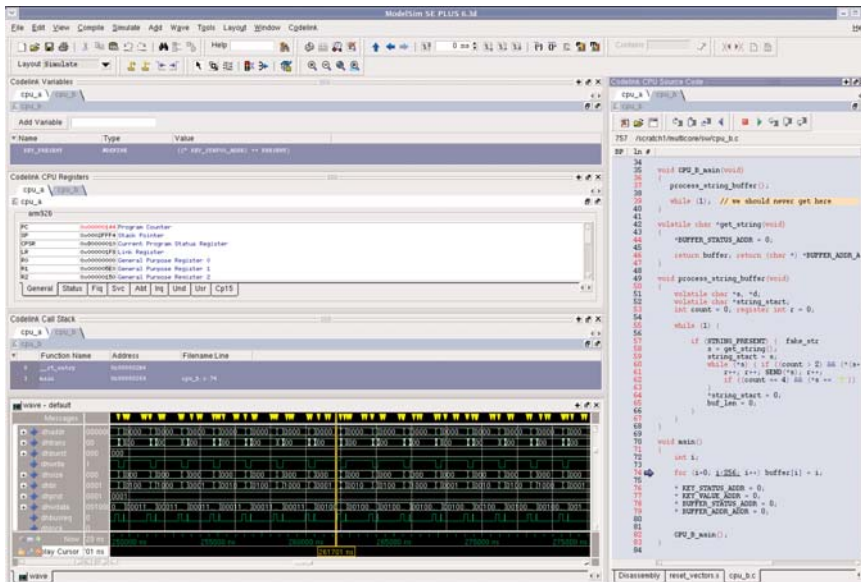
ModelSim SE PLUS 6.3d

File Edit View Compile Simulate Add Wave Tools Layout Window Codelink

Help

Layout Simulate

Codelink Variables

cpu_a \ cpu_b \

Add Variable

Name Type Value

Codelink CPU Registers

cpu_a \ cpu_b \

cpu_a

arm926

PC Program Counter
SP Stack Pointer
CPSR Current Program Status Register
LR Link Register
R0 General Purpose Register 0
R1 General Purpose Register 1
R2 General Purpose Register 2

General | Status | Fiq | Svc | Abt | Irq | Und | Usr | Cp15

Codelink Call Stack

cpu_a \ cpu_b \

Function Name Address Filename:Line

cpu_b.c: 74

wave - default

Messages

Now

Cursor

wave

Codelink CPU Source Code

cpu_a \ cpu_b \

757 /scratch1/multicore/sw/cpu_b.c

BP ln #

34
35 void CPU_B_main(void)
36 {
37 process_string_buffer();
38
39 while (1); // we should never get here
40 }
41
42 volatile char *get_string(void)
43 {
44 *BUFFER_STATUS_ADDR = 0;
45
46 return buffer; return (char *) *BUFFER_ADDR_A
47 }
48
49 void process_string_buffer(void)
50 {
51 volatile char *s, *d;
52 volatile char *string_start;
53 int count = 0; register int r = 0;
54
55 while (1) {
56
57 if (STRING_PRESENT) { fake_str
58 s = get_string();
59 string_start = s;
60 while (*s) { if ((count > 2) && (*(s+
61 r++; s++; SEND(*s); r++;
62 if ((count == 4) && (*s == '['))
63 }
64 *string_start = 0;
65 buf_len = 0;
66 }
67 }
68 }
69
70 void main()
71 {
72 int i;
73
74 for (i=0; i<256; i++) buffer[i] = i;
75
76 * KEY_STATUS_ADDR = 0;
77 * KEY_VALUE_ADDR = 0;
78 * BUFFER_STATUS_ADDR = 0;
79 * BUFFER_ADDR_ADDR = 0;
80
81
82 CPU_B_main();
83 }
84

Disassembly | reset_vectors.s | cpu_b.c